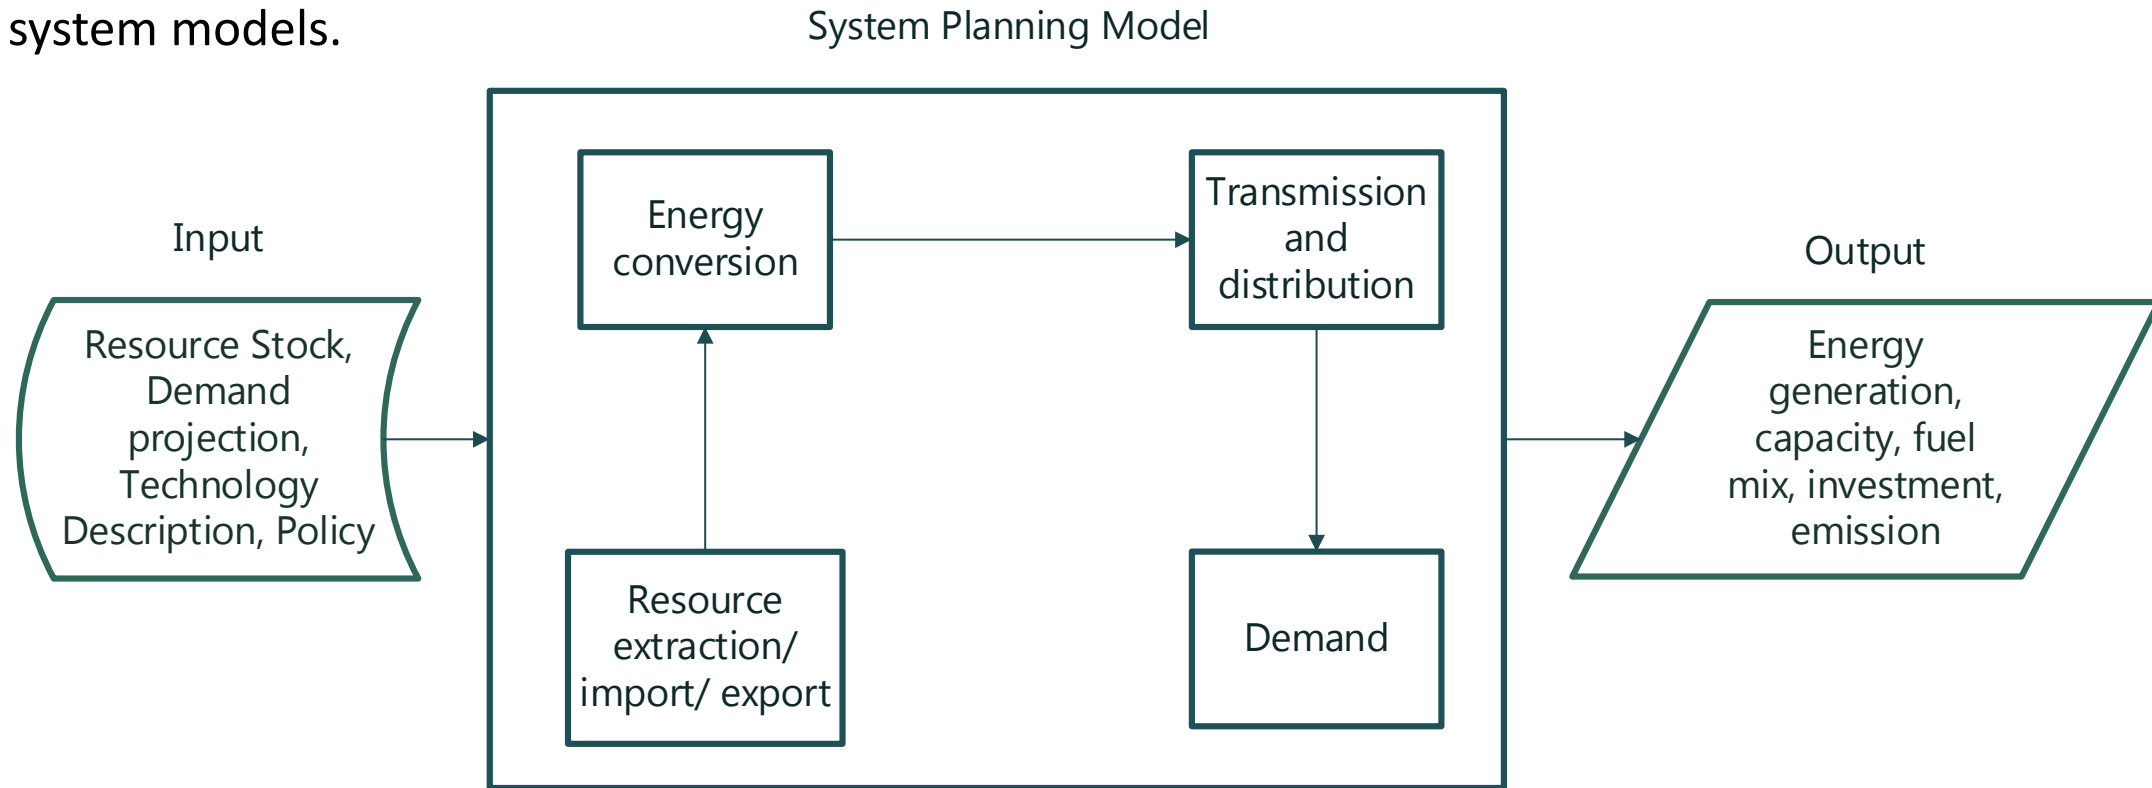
system models.

System Planning Model

Input

Resource Stock, Demand projection, Technology Description, Policy

Energy conversion

Transmission and distribution

Resource extraction/ import/ export

Demand

Output

Energy generation, capacity, fuel mix, investment, emission